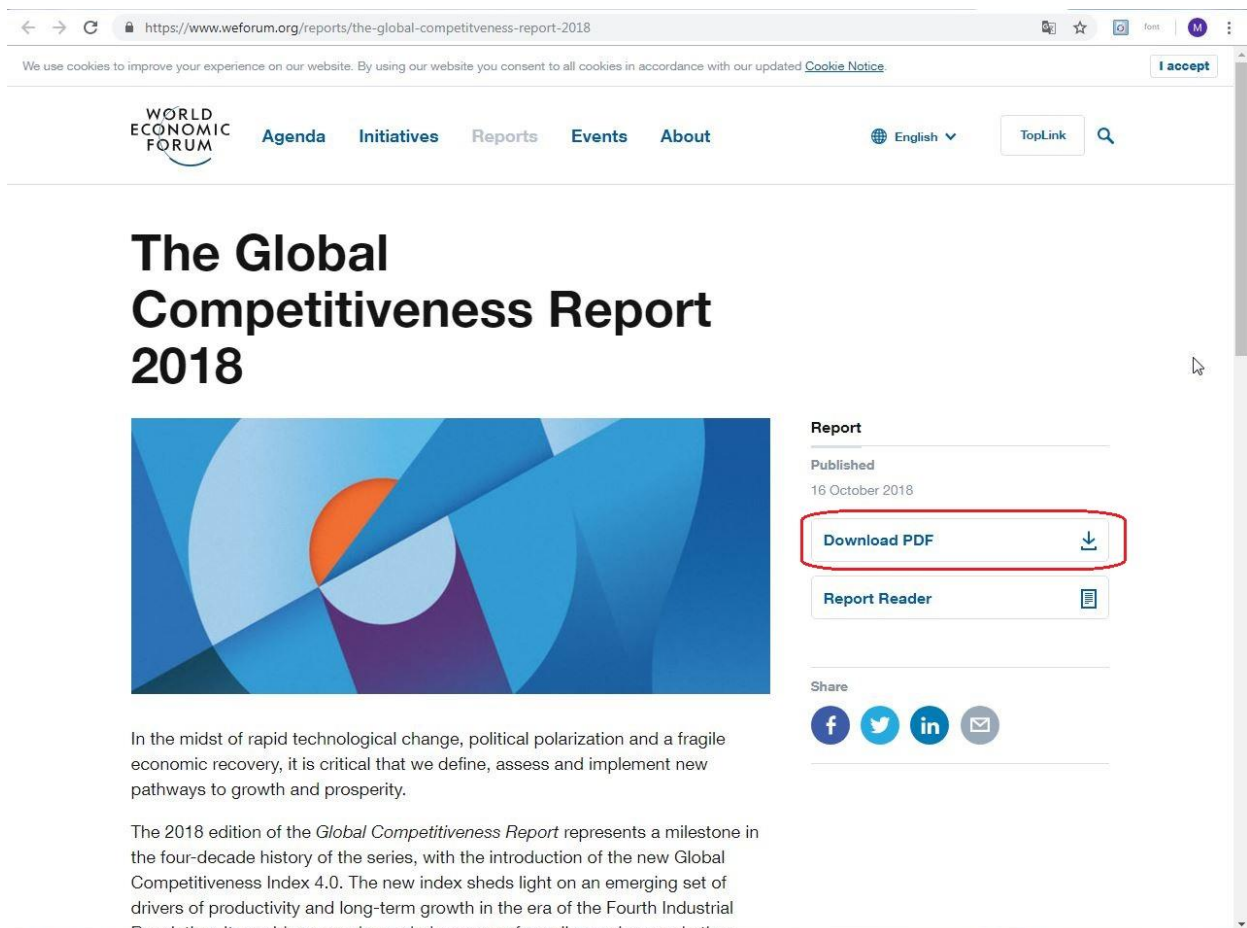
https://www.weforum.org/reports/the-global-competitveness-report-2018

font

M

We use cookies to improve your experience on our website. By using our website you consent to all cookies in accordance with our updated Cookie Notice.

I accept

WORLD ECONOMIC FORUM

Agenda Initiatives Reports Events About

English

TopLink

The Global Competitiveness Report 2018

Report

Published

16 October 2018

Download PDF

Report Reader

Share

In the midst of rapid technological change, political polarization and a fragile economic recovery, it is critical that we define, assess and implement new pathways to growth and prosperity.

The 2018 edition of the Global Competitiveness Report represents a milestone in the four-decade history of the series, with the introduction of the new Global Competitiveness Index 4.0. The new index sheds light on an emerging set of drivers of productivity and long-term growth in the era of the Fourth Industrial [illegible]